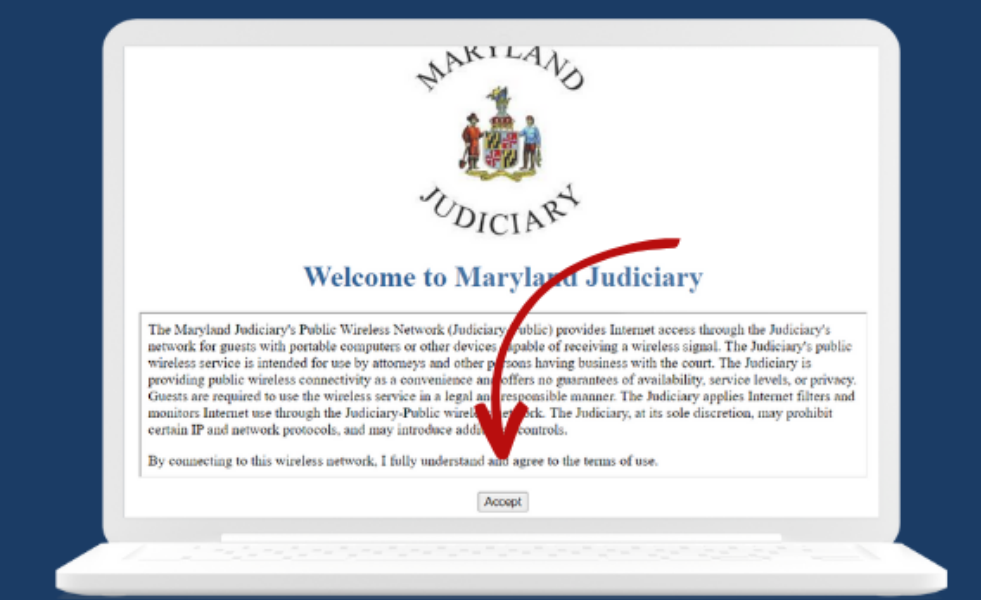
MARYLAND

JUDICIARY

Welcome to Maryland Judiciary

The Maryland Judiciary's Public Wireless Network (Judiciary-Public) provides Internet access through the Judiciary's network for guests with portable computers or other devices capable of receiving a wireless signal. The Judiciary's public wireless service is intended for use by attorneys and other persons having business with the court. The Judiciary is providing public wireless connectivity as a convenience and offers no guarantees of availability, service levels, or privacy. Guests are required to use the wireless service in a legal and responsible manner. The Judiciary applies Internet filters and monitors Internet use through the Judiciary-Public wireless network. The Judiciary, at its sole discretion, may prohibit certain IP and network protocols, and may introduce additional controls.

By connecting to this wireless network, I fully understand and agree to the terms of use.

Accept